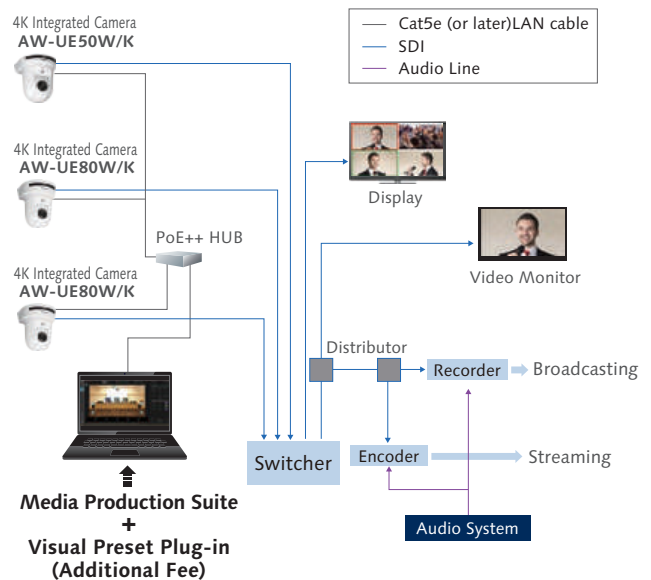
4K Integrated Camera
AW-UE50W/K

4K Integrated Camera
AW-UE80W/K

4K Integrated Camera
AW-UE80W/K

Cat5e (or later)LAN cable
SDI
Audio Line

Display

Video Monitor

PoE++ HUB

Distributor

Recorder

Broadcasting

Switcher

Encoder

Streaming

Audio System

Media Production Suite
+
Visual Preset Plug-in
(Additional Fee)